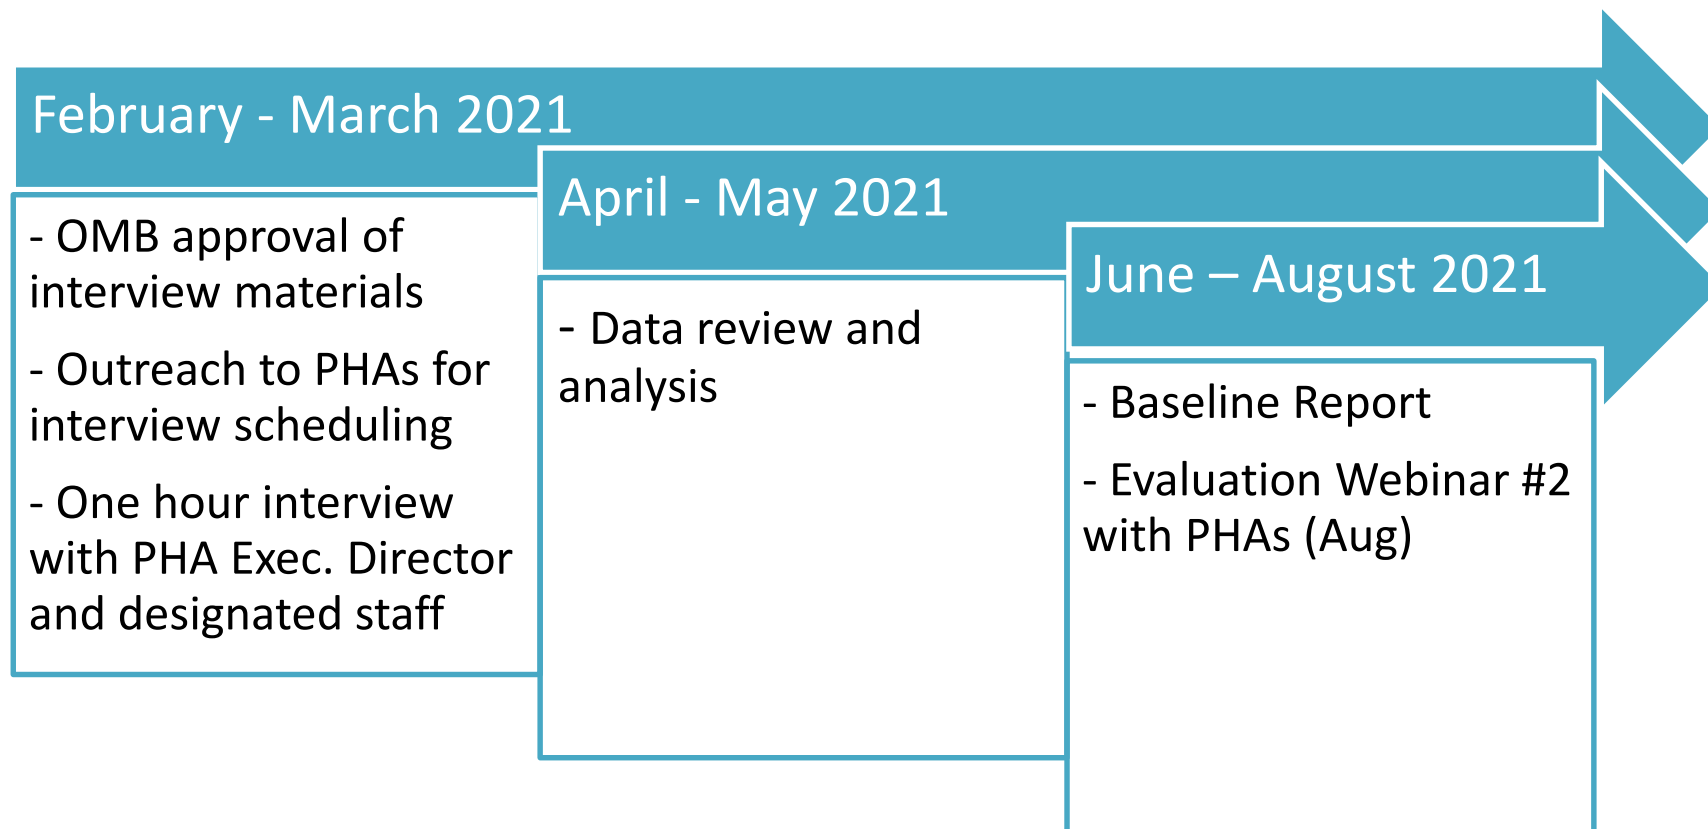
February - March 2021

- OMB approval of interview materials

- Outreach to PHAs for interview scheduling

- One hour interview with PHA Exec. Director and designated staff

April - May 2021

- Data review and analysis

June – August 2021

- Baseline Report

- Evaluation Webinar #2 with PHAs (Aug)